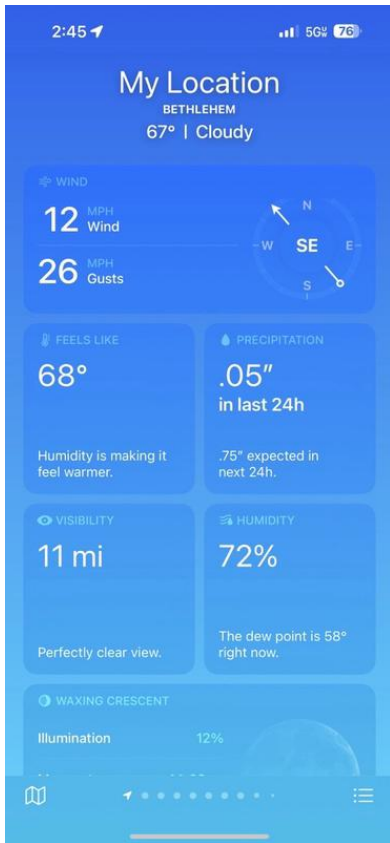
2:45 5G 76

My Location
BETHLEHEM
67° | Cloudy

WIND
12 MPH Wind
26 MPH Gusts
N
W SE E
S

FEELS LIKE
68°
Humidity is making it feel warmer.

PRECIPITATION
.05″
in last 24h
.75″ expected in next 24h.

VISIBILITY
11 mi
Perfectly clear view.

HUMIDITY
72%
The dew point is 58° right now.

WAXING CRESCENT
Illumination 12%
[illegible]